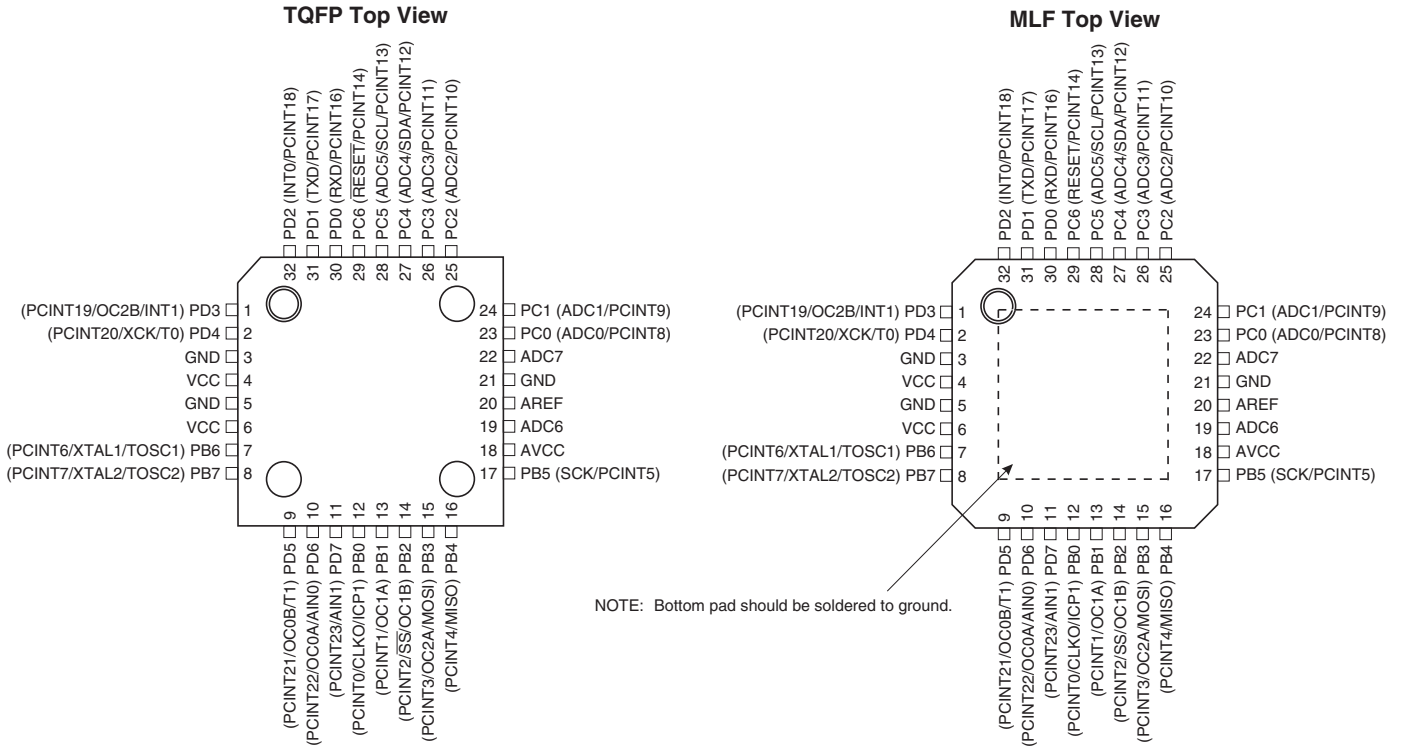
TQFP Top View

PD2 (INT0/PCINT18) 32
PD1 (TXD/PCINT17) 31
PD0 (RXD/PCINT16) 30
PC6 ($\overline{RESET}$/PCINT14) 29
PC5 (ADC5/SCL/PCINT13) 28
PC4 (ADC4/SDA/PCINT12) 27
PC3 (ADC3/PCINT11) 26
PC2 (ADC2/PCINT10) 25

(PCINT19/OC2B/INT1) PD3 1
(PCINT20/XCK/T0) PD4 2
GND 3
VCC 4
GND 5
VCC 6
(PCINT6/XTAL1/TOSC1) PB6 7
(PCINT7/XTAL2/TOSC2) PB7 8

24 PC1 (ADC1/PCINT9)
23 PC0 (ADC0/PCINT8)
22 ADC7
21 GND
20 AREF
19 ADC6
18 AVCC
17 PB5 (SCK/PCINT5)

9 (PCINT21/OC0B/T1) PD5
10 (PCINT22/OC0A/AIN0) PD6
11 (PCINT23/AIN1) PD7
12 (PCINT0/CLKO/ICP1) PB0
13 (PCINT1/OC1A) PB1
14 (PCINT2/$\overline{SS}$/OC1B) PB2
15 (PCINT3/OC2A/MOSI) PB3
16 (PCINT4/MISO) PB4

MLF Top View

PD2 (INT0/PCINT18) 32
PD1 (TXD/PCINT17) 31
PD0 (RXD/PCINT16) 30
PC6 (RESET/PCINT14) 29
PC5 (ADC5/SCL/PCINT13) 28
PC4 (ADC4/SDA/PCINT12) 27
PC3 (ADC3/PCINT11) 26
PC2 (ADC2/PCINT10) 25

(PCINT19/OC2B/INT1) PD3 1
(PCINT20/XCK/T0) PD4 2
GND 3
VCC 4
GND 5
VCC 6
(PCINT6/XTAL1/TOSC1) PB6 7
(PCINT7/XTAL2/TOSC2) PB7 8

24 PC1 (ADC1/PCINT9)
23 PC0 (ADC0/PCINT8)
22 ADC7
21 GND
20 AREF
19 ADC6
18 AVCC
17 PB5 (SCK/PCINT5)

9 (PCINT21/OC0B/T1) PD5
10 (PCINT22/OC0A/AIN0) PD6
11 (PCINT23/AIN1) PD7
12 (PCINT0/CLKO/ICP1) PB0
13 (PCINT1/OC1A) PB1
14 (PCINT2/SS/OC1B) PB2
15 (PCINT3/OC2A/MOSI) PB3
16 (PCINT4/MISO) PB4

NOTE: Bottom pad should be soldered to ground.